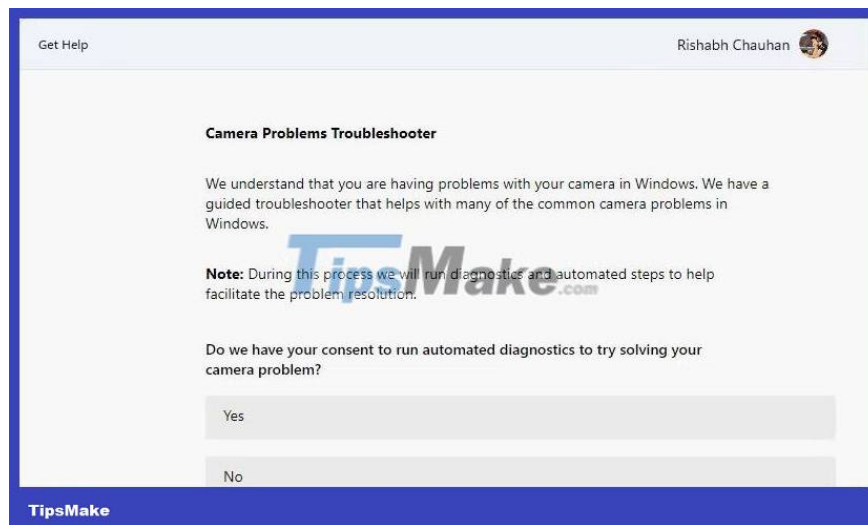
Get Help

Rishabh Chauhan

Camera Problems Troubleshooter

We understand that you are having problems with your camera in Windows. We have a guided troubleshooter that helps with many of the common camera problems in Windows.

**Note:** During this process we will run diagnostics and automated steps to help facilitate the problem resolution.

TipsMake.com

Do we have your consent to run automated diagnostics to try solving your camera problem?

Yes

No

TipsMake